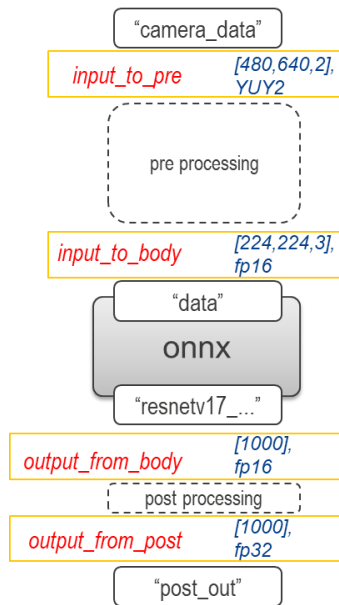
“camera_data”

input_to_pre [480,640,2], YUY2

pre processing

input_to_body [224,224,3], fp16

“data”

onnx

“resnetv17_...”

output_from_body [1000], fp16

post processing

output_from_post [1000], fp32

“post_out”